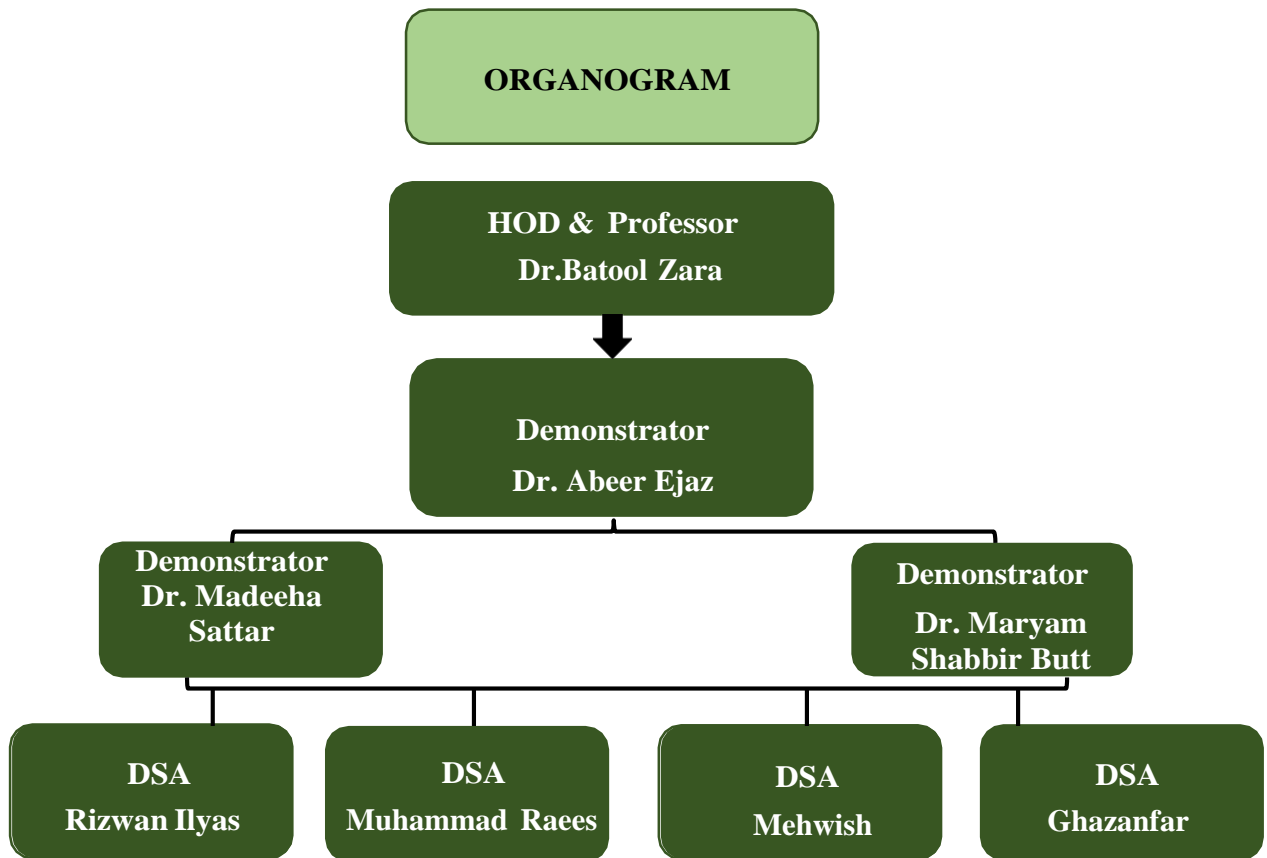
ORGANOGRAM

HOD & Professor
Dr.Batool Zara

Demonstrator
Dr. Abeer Ejaz

Demonstrator
Dr. Madeeha Sattar

Demonstrator
Dr. Maryam Shabbir Butt

DSA
Rizwan Ilyas

DSA
Muhammad Raees

DSA
Mehwish

DSA
Ghazanfar